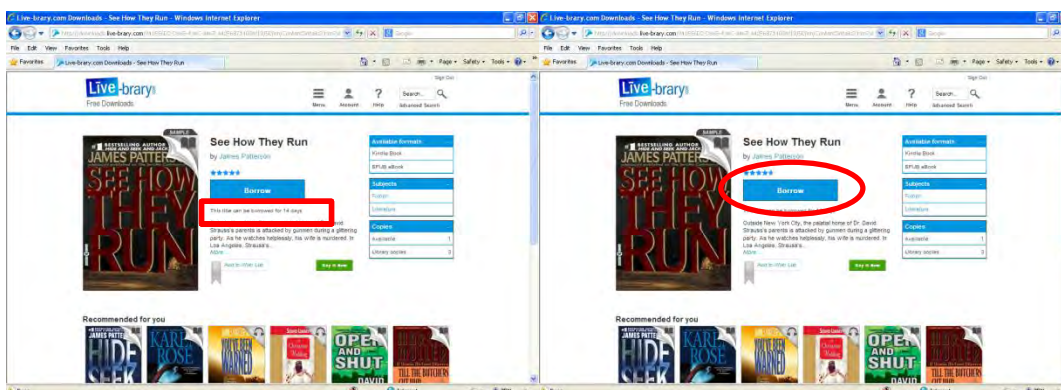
Live-brary.com Downloads - See How They Run - Windows Internet Explorer

File Edit View Favorites Tools Help

Favorites Live-brary.com Downloads - See How They Run

Page Safety Tools

Sign Out

Live-brary
Free Downloads

Menu Account Help Search... Advanced Search

SAMPLE

#1 BESTSELLING AUTHOR
JAMES PATTERSON
SEE HOW THEY RUN

See How They Run

by James Patterson

Borrow

This title can be borrowed for 14 days

Outside New York City, the palatial home of Dr. David Strauss's parents is attacked by gunmen during a glittering party. As he watches helplessly, his wife is murdered. In Los Angeles, Strauss's...
More

Add to Wish List

Buy it now

Available formats
Kindle Book
EPUB eBook

Subjects
Fiction
Literature

Copies
Available 1
Library copies 1

Recommended for you

JAMES PATTERSON HIDE SEEK
KARL ROSE
YOU'VE BEEN WARNED
OPEN AND SHUT DAVID
TILL THE BUTCHERS

Live-brary.com Downloads - See How They Run - Windows Internet Explorer

File Edit View Favorites Tools Help

Favorites Live-brary.com Downloads - See How They Run

Page Safety Tools

Sign Out

Live-brary
Free Downloads

Menu Account Help Search... Advanced Search

SAMPLE

JAMES PATTERSON
SEE HOW THEY RUN

See How They Run

by James Patterson

Borrow

Outside New York City, the palatial home of Dr. David Strauss's parents is attacked by gunmen during a glittering party. As he watches helplessly, his wife is murdered. In Los Angeles, Strauss's...
More

Add to Wish List

Buy it now

Available formats
Kindle Book
EPUB eBook

Subjects
Fiction
Literature

Copies
Available 1
Library copies 1

Recommended for you

JAMES PATTERSON HIDE SEEK
KARL ROSE
YOU'VE BEEN WARNED
OPEN AND SHUT DAVID
TILL THE BUTCHERS